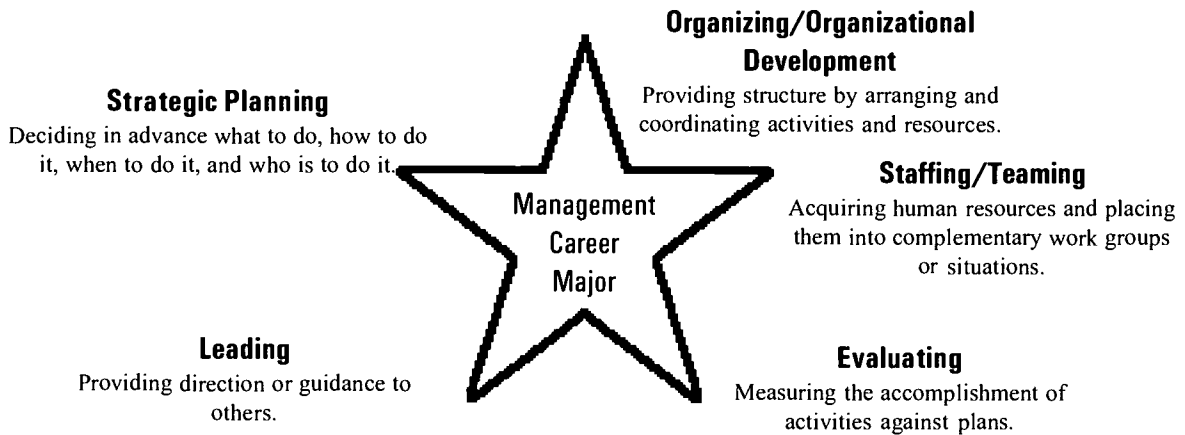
**Organizing/Organizational Development**
Providing structure by arranging and coordinating activities and resources.

**Strategic Planning**
Deciding in advance what to do, how to do it, when to do it, and who is to do it.

Management Career Major

**Staffing/Teaming**
Acquiring human resources and placing them into complementary work groups or situations.

**Leading**
Providing direction or guidance to others.

**Evaluating**
Measuring the accomplishment of activities against plans.